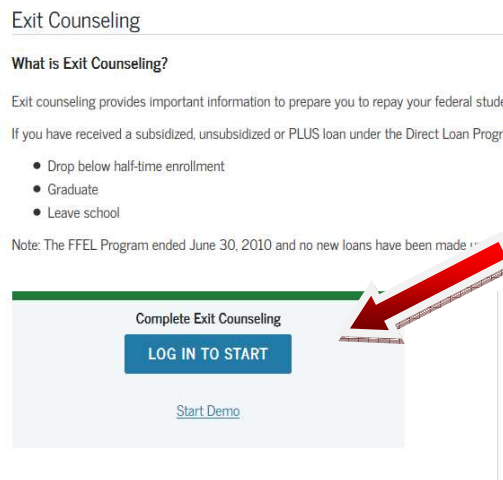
Exit Counseling

What is Exit Counseling?

Exit counseling provides important information to prepare you to repay your federal stude

If you have received a subsidized, unsubsidized or PLUS loan under the Direct Loan Progr

- Drop below half-time enrollment
- Graduate
- Leave school

Note: The FFEL Program ended June 30, 2010 and no new loans have been made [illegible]

Complete Exit Counseling

LOG IN TO START

Start Demo